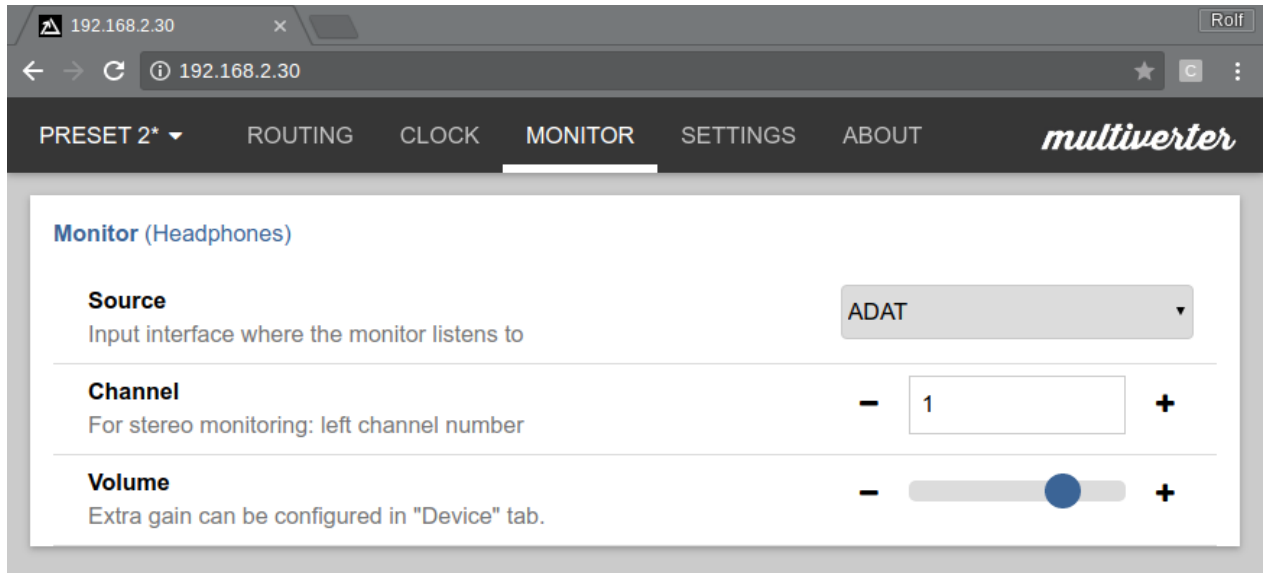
192.168.2.30 ×

Rolf

192.168.2.30

C

PRESET 2* ▾ ROUTING CLOCK MONITOR SETTINGS ABOUT multiverter

Monitor (Headphones)

Source
Input interface where the monitor listens to

ADAT ▾

Channel
For stereo monitoring: left channel number

− 1 +

Volume
Extra gain can be configured in "Device" tab.

− +